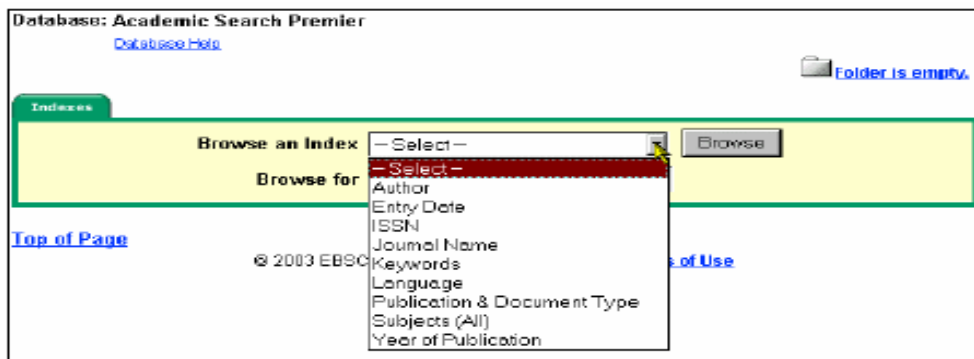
Database: Academic Search Premier

Database Help

Folder is empty.

Indexes

Browse an Index – Select – Browse

– Select –
Author
Entry Date
ISSN
Journal Name
Keywords
Language
Publication & Document Type
Subjects (All)
Year of Publication

Browse for

Top of Page

© 2003 EBSC

s of Use